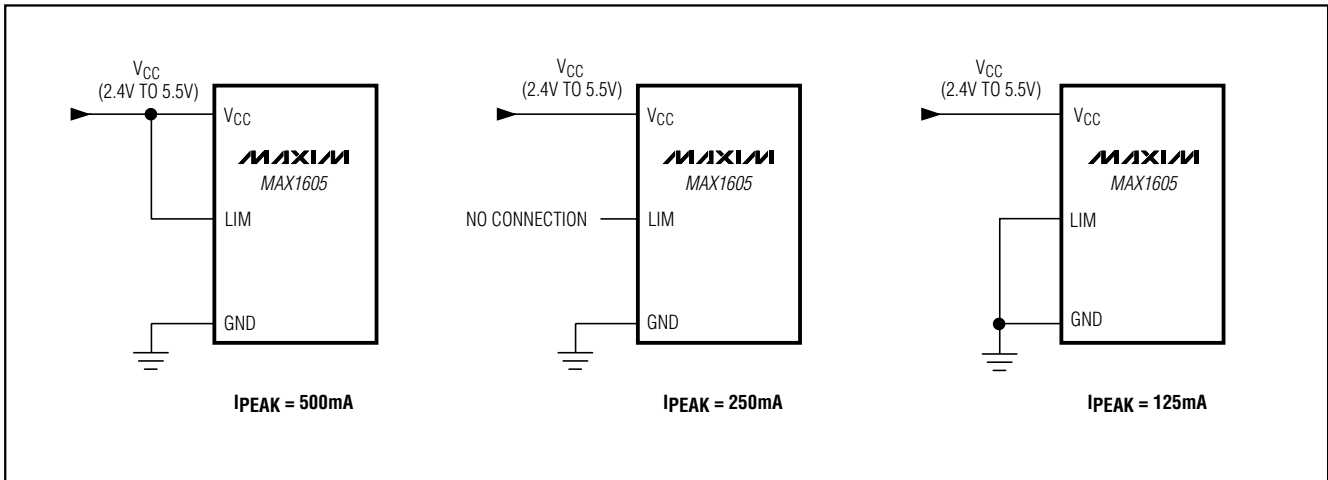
$V_{CC}$
(2.4V TO 5.5V)
$V_{CC}$
MAXIM
MAX1605
LIM
GND
$I_{PEAK}$ = 500mA

$V_{CC}$
(2.4V TO 5.5V)
$V_{CC}$
MAXIM
MAX1605
NO CONNECTION
LIM
GND
$I_{PEAK}$ = 250mA

$V_{CC}$
(2.4V TO 5.5V)
$V_{CC}$
MAXIM
MAX1605
LIM
GND
$I_{PEAK}$ = 125mA